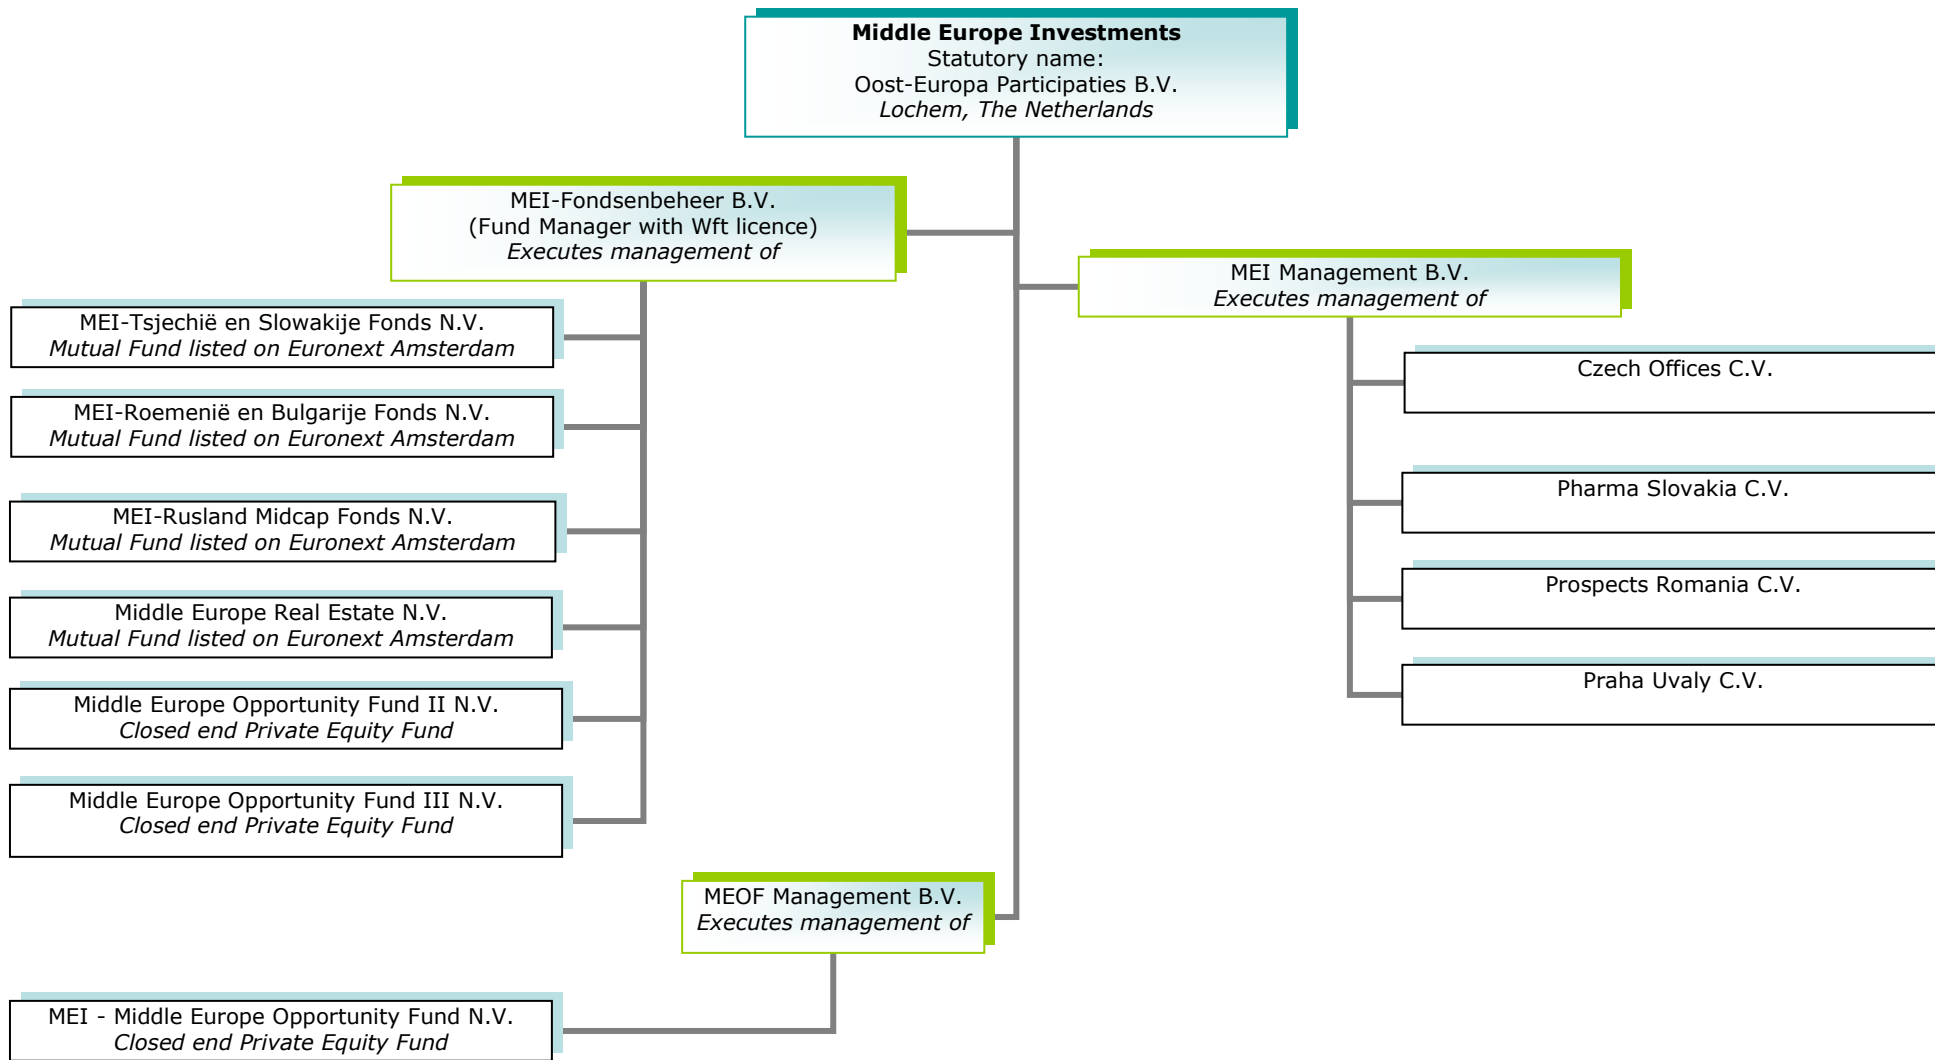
**Middle Europe Investments**
Statutory name:
Oost-Europa Participaties B.V.
*Lochem, The Netherlands*

MEI-Fondsenbeheer B.V.
(Fund Manager with Wft licence)
*Executes management of*

MEI-Tsjechië en Slowakije Fonds N.V.
*Mutual Fund listed on Euronext Amsterdam*

MEI-Roemenië en Bulgarije Fonds N.V.
*Mutual Fund listed on Euronext Amsterdam*

MEI-Rusland Midcap Fonds N.V.
*Mutual Fund listed on Euronext Amsterdam*

Middle Europe Real Estate N.V.
*Mutual Fund listed on Euronext Amsterdam*

Middle Europe Opportunity Fund II N.V.
*Closed end Private Equity Fund*

Middle Europe Opportunity Fund III N.V.
*Closed end Private Equity Fund*

MEI Management B.V.
*Executes management of*

Czech Offices C.V.

Pharma Slovakia C.V.

Prospects Romania C.V.

Praha Uvaly C.V.

MEOF Management B.V.
*Executes management of*

MEI - Middle Europe Opportunity Fund N.V.
*Closed end Private Equity Fund*